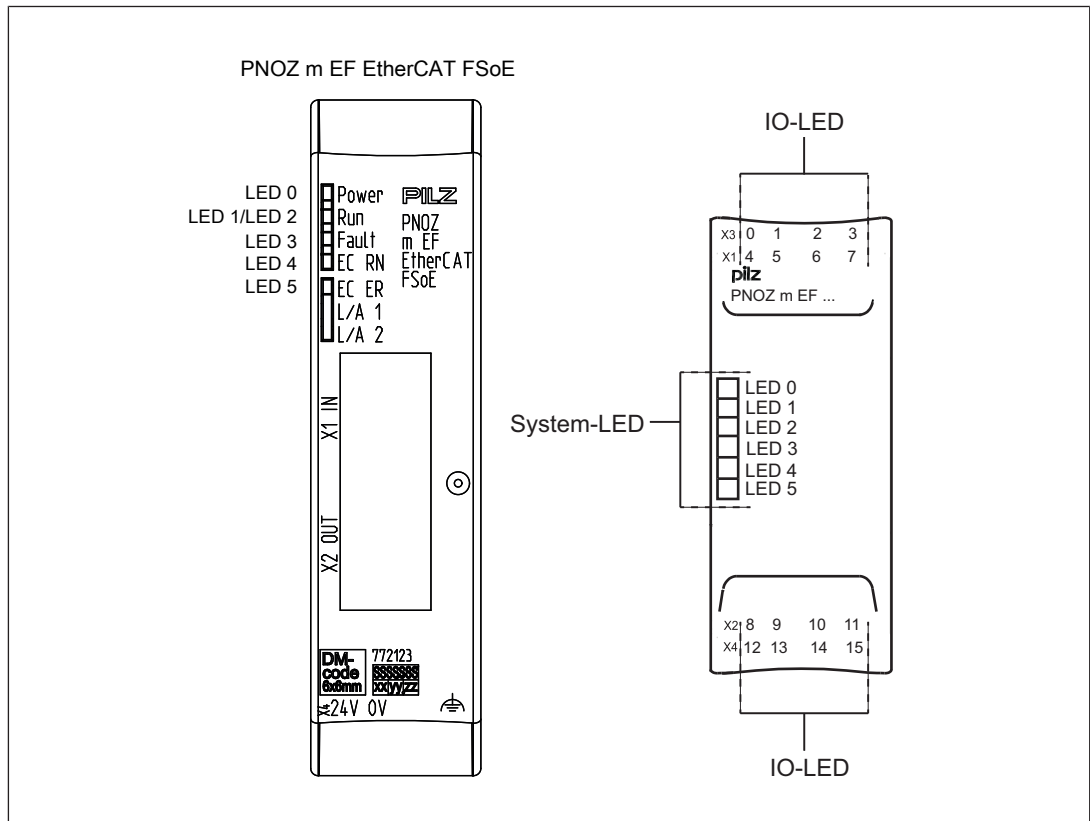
PNOZ m EF EtherCAT FSoE

LED 0
LED 1/LED 2
LED 3
LED 4
LED 5

Power
Run
Fault
EC RN
EC ER
L/A 1
L/A 2

PILZ
PNOZ
m EF
EtherCAT
FSoE

X1 IN
X2 OUT

DM-code 6x6mm
772123
SSSSSSS
xxyyzz
24V 0V

IO-LED

X3 0 1 2 3
X1 4 5 6 7
pilz
PNOZ m EF ...

System-LED
LED 0
LED 1
LED 2
LED 3
LED 4
LED 5

X2 8 9 10 11
X4 12 13 14 15

IO-LED